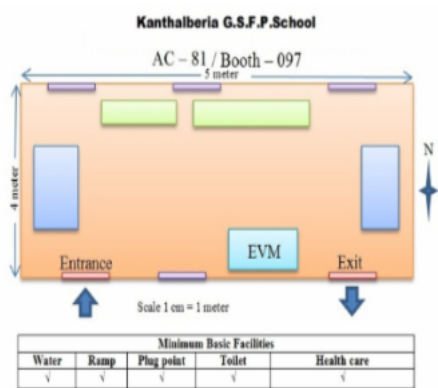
Kanthalberia G.S.F.P.School

AC – 81 / Booth – 097

5 meter

4 meter

N

EVM

Entrance

Exit

Scale 1 cm = 1 meter

| Minimum Basic Facilities | | | | |
|---|---|---|---|---|
| Water | Ramp | Plug point | Toilet | Health care |
| √ | √ | √ | √ | √ |